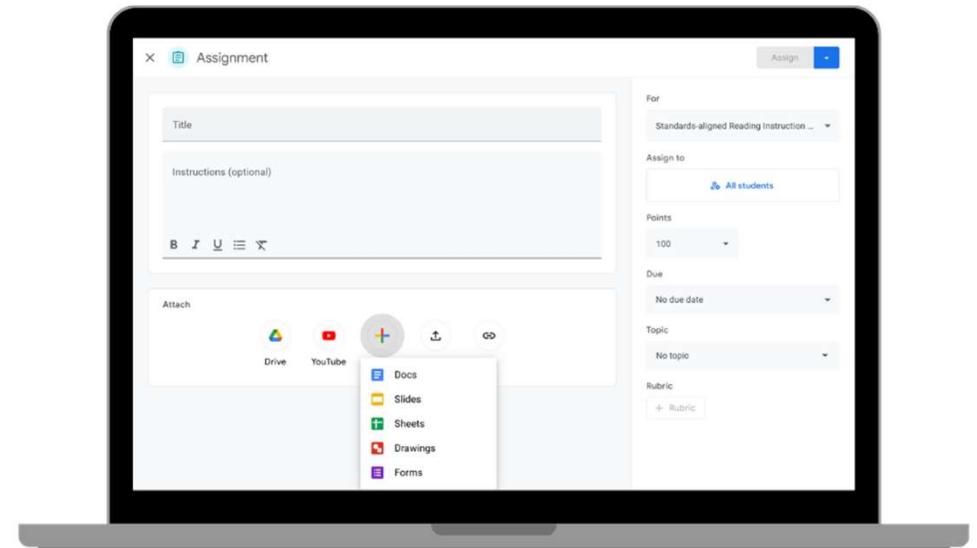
Assignment

Assign

Title

Instructions (optional)

B I U

Attach

Drive

YouTube

Docs

Slides

Sheets

Drawings

Forms

For

Standards-aligned Reading Instruction ...

Assign to

All students

Points

100

Due

No due date

Topic

No topic

Rubric

+ Rubric